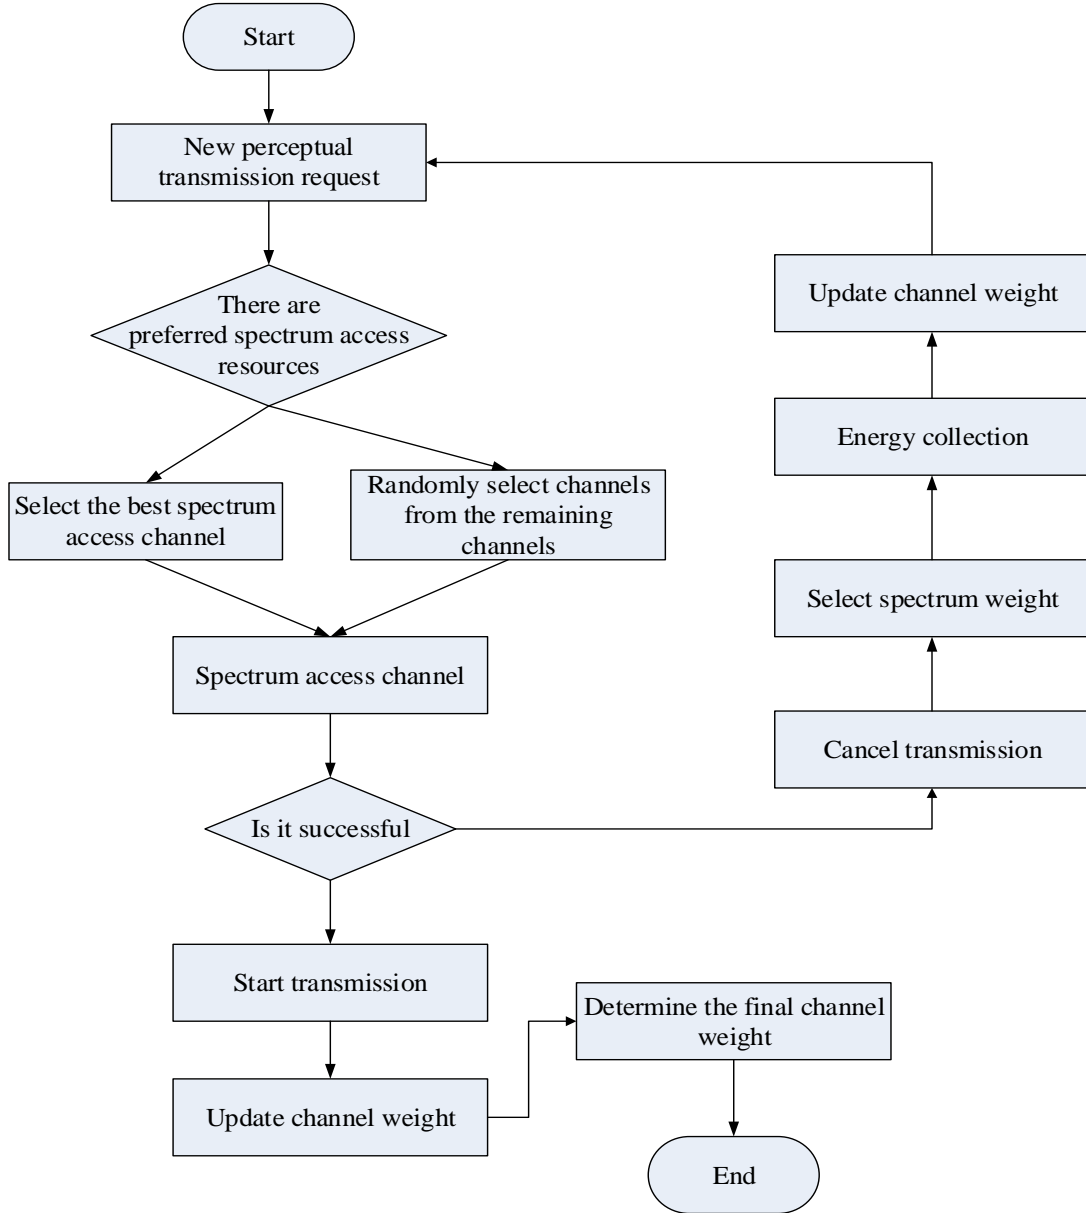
Start

New perceptual transmission request

There are preferred spectrum access resources

Select the best spectrum access channel

Randomly select channels from the remaining channels

Spectrum access channel

Is it successful

Start transmission

Update channel weight

Determine the final channel weight

End

Update channel weight

Energy collection

Select spectrum weight

Cancel transmission